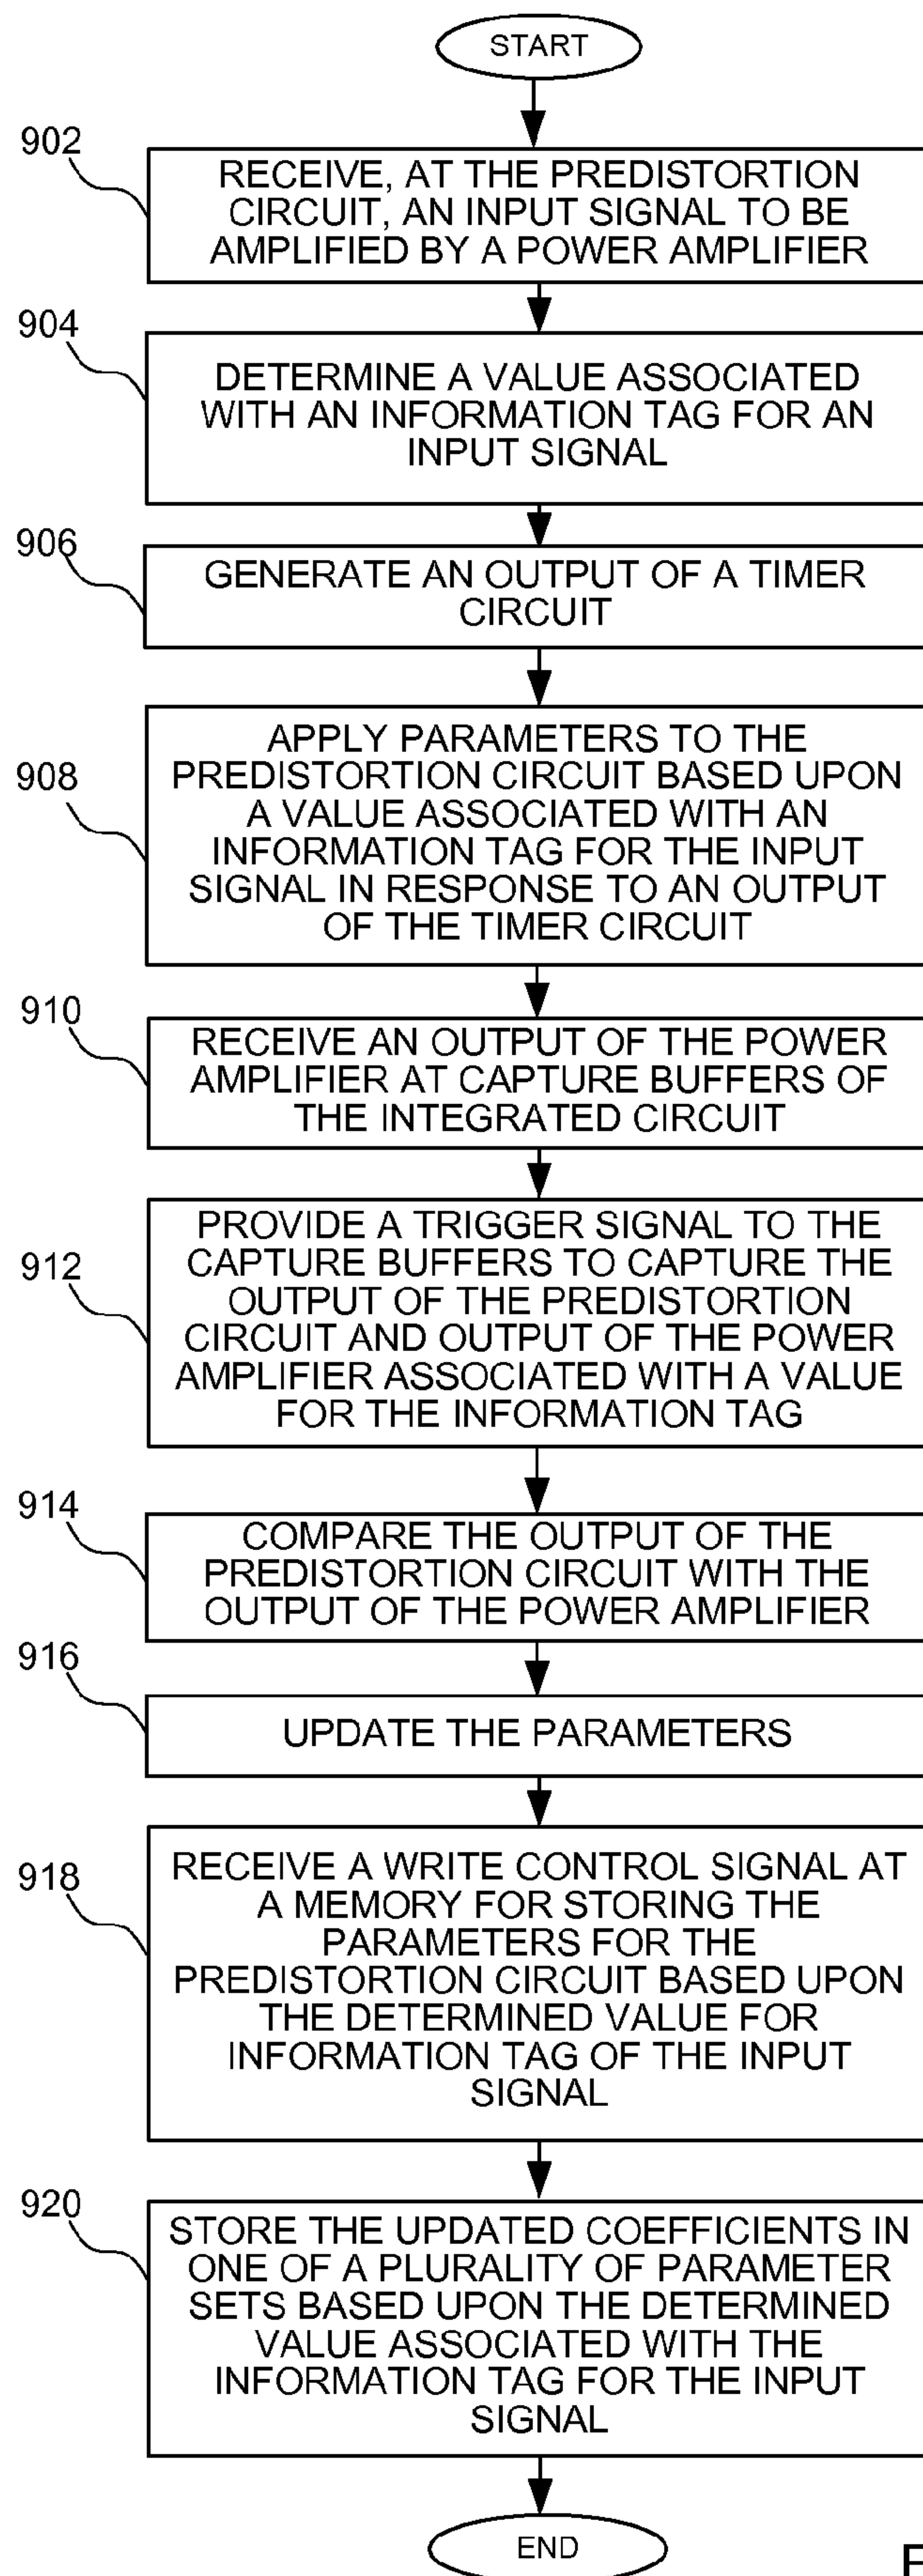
START

902
RECEIVE, AT THE PREDISTORTION CIRCUIT, AN INPUT SIGNAL TO BE AMPLIFIED BY A POWER AMPLIFIER

904
DETERMINE A VALUE ASSOCIATED WITH AN INFORMATION TAG FOR AN INPUT SIGNAL

906
GENERATE AN OUTPUT OF A TIMER CIRCUIT

908
APPLY PARAMETERS TO THE PREDISTORTION CIRCUIT BASED UPON A VALUE ASSOCIATED WITH AN INFORMATION TAG FOR THE INPUT SIGNAL IN RESPONSE TO AN OUTPUT OF THE TIMER CIRCUIT

910
RECEIVE AN OUTPUT OF THE POWER AMPLIFIER AT CAPTURE BUFFERS OF THE INTEGRATED CIRCUIT

912
PROVIDE A TRIGGER SIGNAL TO THE CAPTURE BUFFERS TO CAPTURE THE OUTPUT OF THE PREDISTORTION CIRCUIT AND OUTPUT OF THE POWER AMPLIFIER ASSOCIATED WITH A VALUE FOR THE INFORMATION TAG

914
COMPARE THE OUTPUT OF THE PREDISTORTION CIRCUIT WITH THE OUTPUT OF THE POWER AMPLIFIER

916
UPDATE THE PARAMETERS

918
RECEIVE A WRITE CONTROL SIGNAL AT A MEMORY FOR STORING THE PARAMETERS FOR THE PREDISTORTION CIRCUIT BASED UPON THE DETERMINED VALUE FOR INFORMATION TAG OF THE INPUT SIGNAL

920
STORE THE UPDATED COEFFICIENTS IN ONE OF A PLURALITY OF PARAMETER SETS BASED UPON THE DETERMINED VALUE ASSOCIATED WITH THE INFORMATION TAG FOR THE INPUT SIGNAL

END

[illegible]